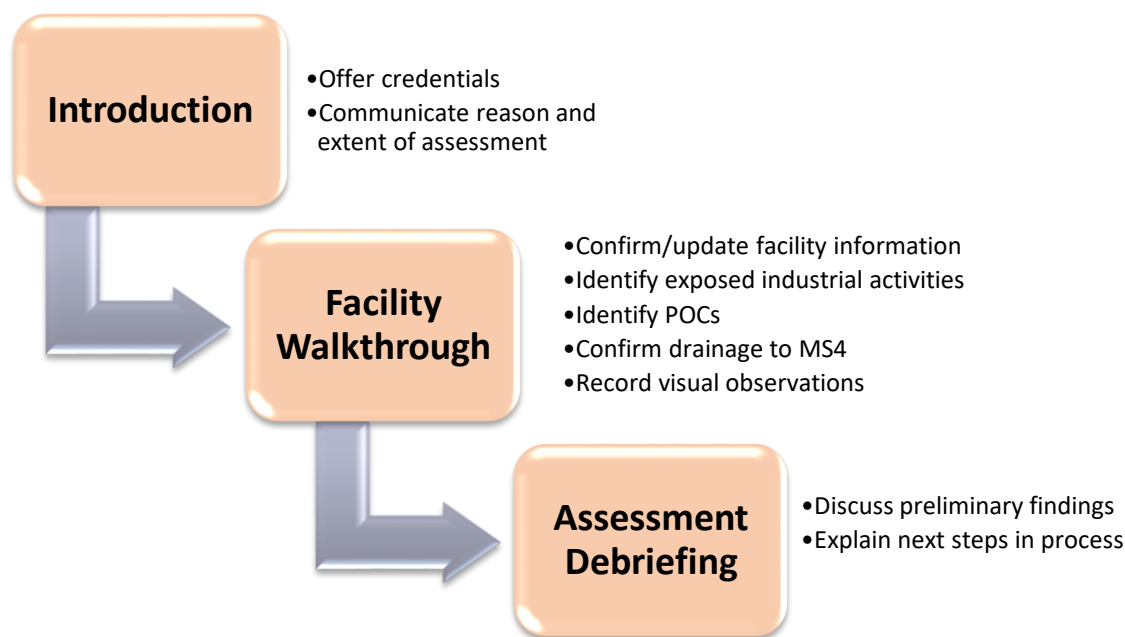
Introduction

•Offer credentials
•Communicate reason and extent of assessment

Facility Walkthrough

•Confirm/update facility information
•Identify exposed industrial activities
•Identify POCs
•Confirm drainage to MS4
•Record visual observations

Assessment Debriefing

•Discuss preliminary findings
•Explain next steps in process